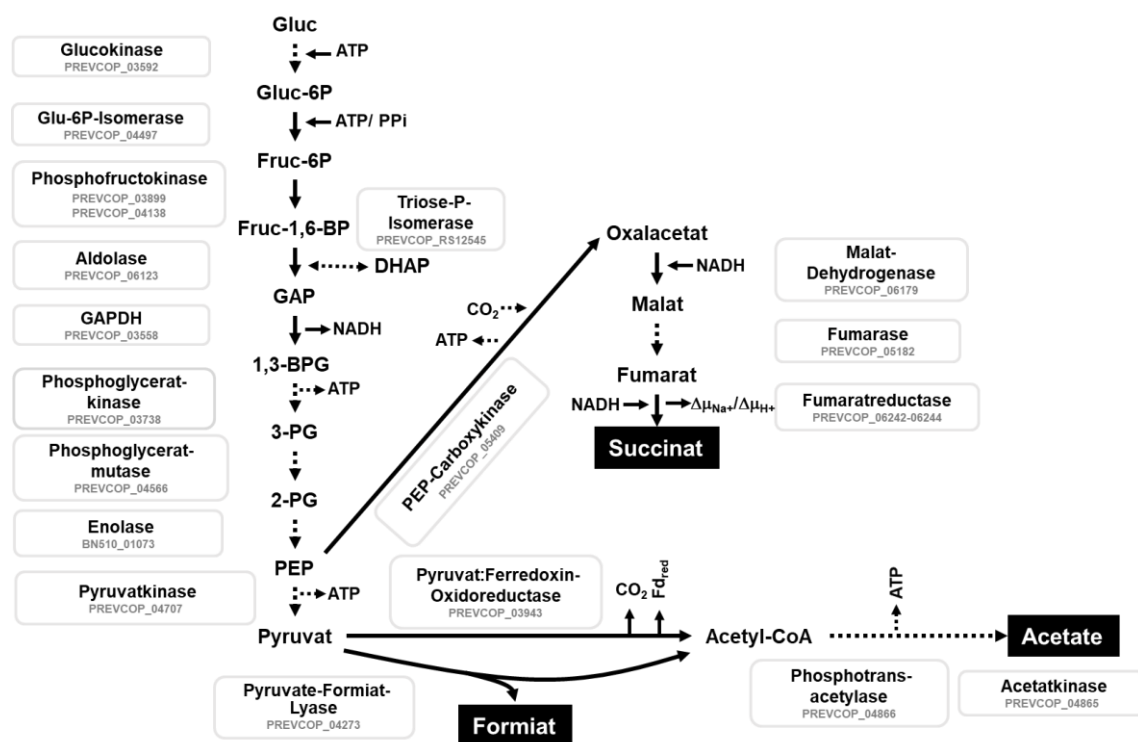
Glucokinase
PREVCOP_03592

Glu-6P-Isomerase
PREVCOP_04497

Phosphofructokinase
PREVCOP_03899
PREVCOP_04138

Aldolase
PREVCOP_06123

GAPDH
PREVCOP_03558

Phosphoglycerat-kinase
PREVCOP_03738

Phosphoglycerat-mutase
PREVCOP_04566

Enolase
BN510_01073

Pyruvatkinase
PREVCOP_04707

Gluc
ATP
Gluc-6P
ATP/ PPi
Fruc-6P
Fruc-1,6-BP
DHAP
GAP
NADH
1,3-BPG
ATP
3-PG
2-PG
PEP
ATP
Pyruvat

Triose-P-Isomerase
PREVCOP_RS12545

$CO_2$
ATP

PEP-Carboxykinase
PREVCOP_05409

Oxalacetat
NADH
Malat
Fumarat
NADH
$\Delta\mu_{Na+}/\Delta\mu_{H+}$
Succinat

Malat-Dehydrogenase
PREVCOP_06179

Fumarase
PREVCOP_05182

Fumaratreductase
PREVCOP_06242-06244

Pyruvat:Ferredoxin-Oxidoreductase
PREVCOP_03943

$CO_2$
$Fd_{red}$
ATP
Acetyl-CoA
Acetate

Pyruvate-Formiat-Lyase
PREVCOP_04273

Formiat

Phosphotrans-acetylase
PREVCOP_04866

Acetatkinase
PREVCOP_04865